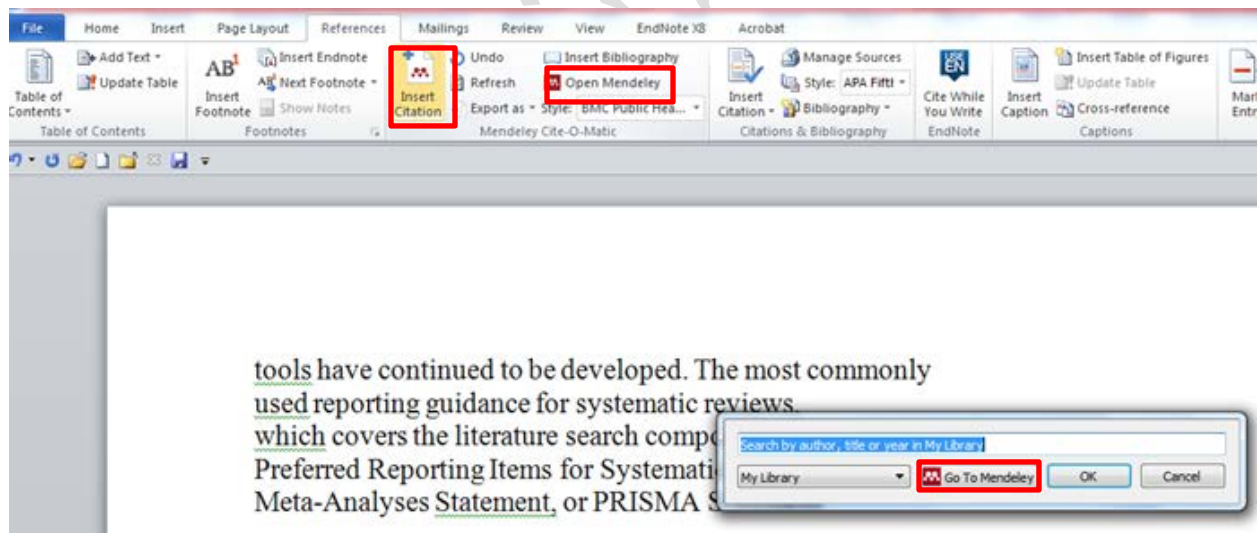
File Home Insert Page Layout References Mailings Review View EndNote X8 Acrobat

Table of Contents ▾ Add Text ▾ Update Table Table of Contents

AB¹ Insert Footnote Insert Endnote AB Next Footnote ▾ Show Notes Footnotes

Insert Citation Undo Refresh Export as ▾ Insert Bibliography Open Mendeley Style: BMC Public Hea... Mendeley Cite-O-Matic

Insert Citation ▾ Manage Sources Style: APA Fifth ▾ Bibliography ▾ Citations & Bibliography

Cite While You Write EndNote

Insert Caption Insert Table of Figures Update Table Cross-reference Captions

Mark Entr

tools have continued to be developed. The most commonly used reporting guidance for systematic reviews, which covers the literature search compo Preferred Reporting Items for Systemati Meta-Analyses Statement, or PRISMA S

Search by author, title or year in My Library

My Library Go To Mendeley OK Cancel